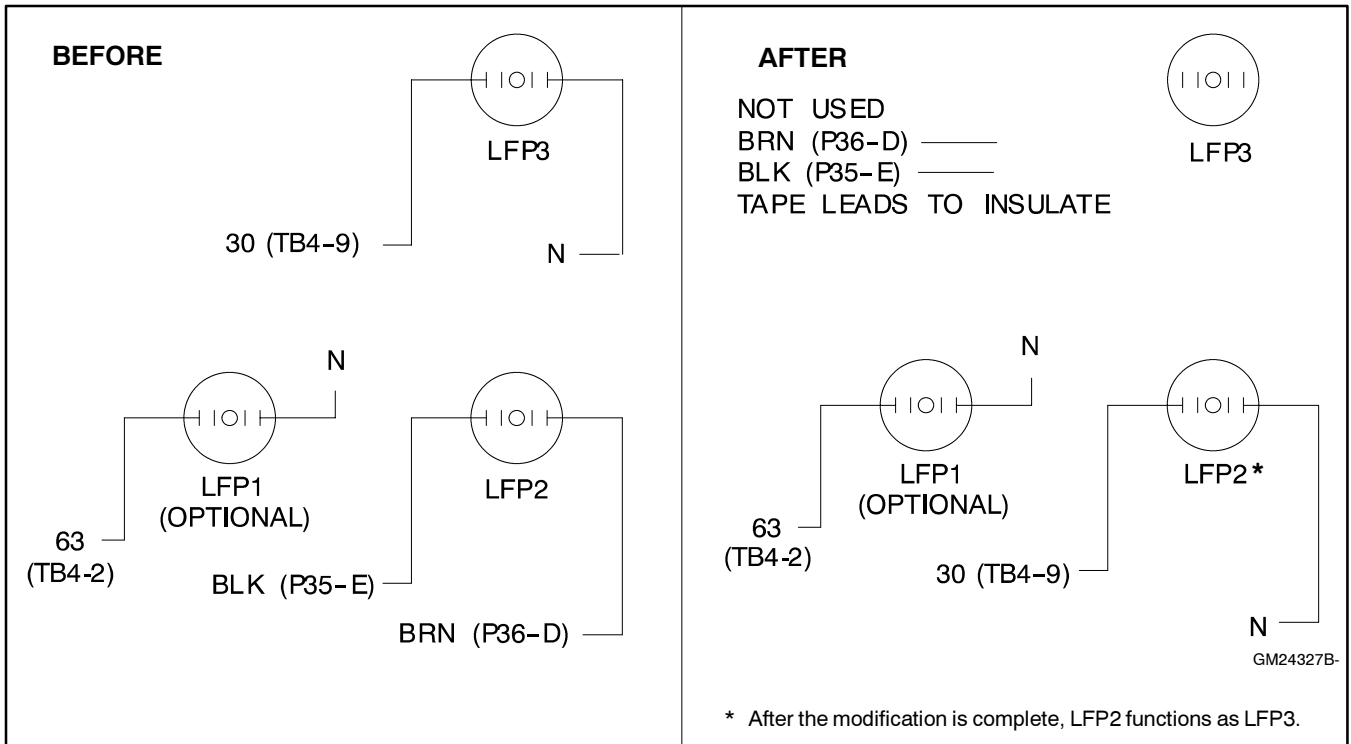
BEFORE

LFP3

30 (TB4-9)

N

N

LFP1
(OPTIONAL)

LFP2

63
(TB4-2)

BLK (P35-E)

BRN (P36-D)

AFTER

NOT USED
BRN (P36-D)
BLK (P35-E)
TAPE LEADS TO INSULATE

LFP3

N

LFP1
(OPTIONAL)

LFP2 *

63
(TB4-2)

30 (TB4-9)

N

GM24327B-

* After the modification is complete, LFP2 functions as LFP3.